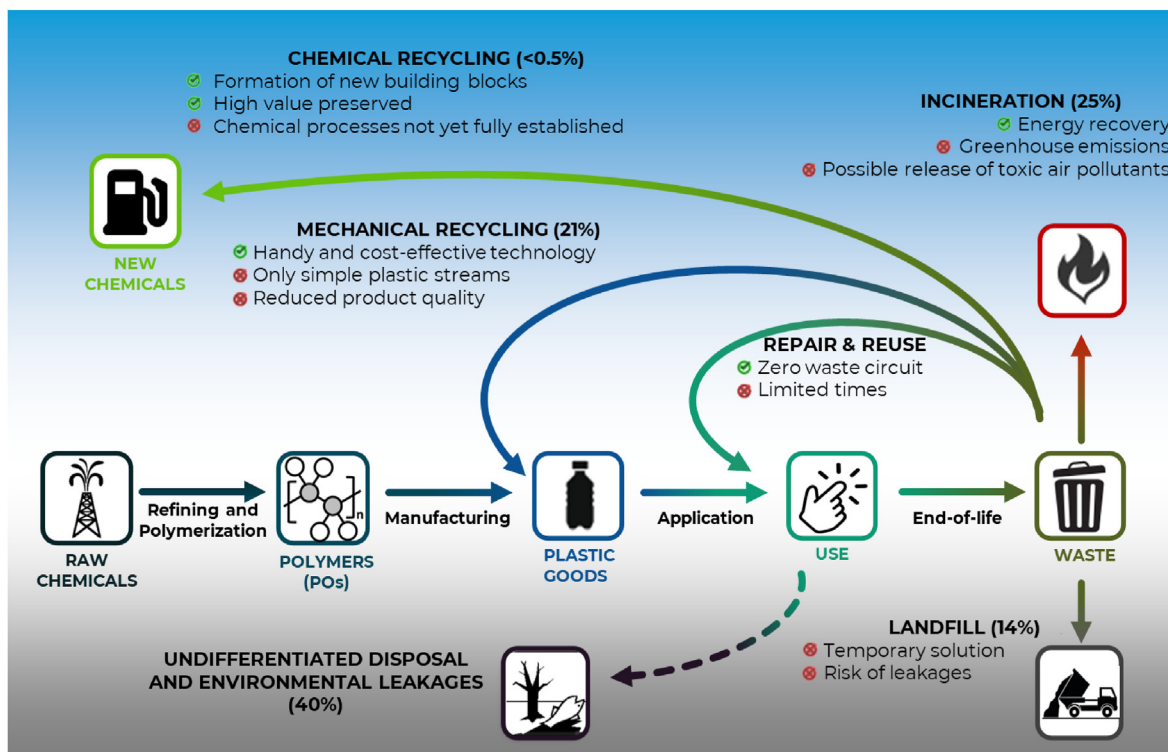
CHEMICAL RECYCLING (<0.5%)
Formation of new building blocks
High value preserved
Chemical processes not yet fully established

INCINERATION (25%)
Energy recovery
Greenhouse emissions
Possible release of toxic air pollutants

NEW CHEMICALS

MECHANICAL RECYCLING (21%)
Handy and cost-effective technology
Only simple plastic streams
Reduced product quality

REPAIR & REUSE
Zero waste circuit
Limited times

RAW CHEMICALS

Refining and Polymerization

POLYMERS (POs)

n

Manufacturing

PLASTIC GOODS

Application

USE

End-of-life

WASTE

LANDFILL (14%)
Temporary solution
Risk of leakages

UNDIFFERENTIATED DISPOSAL AND ENVIRONMENTAL LEAKAGES (40%)